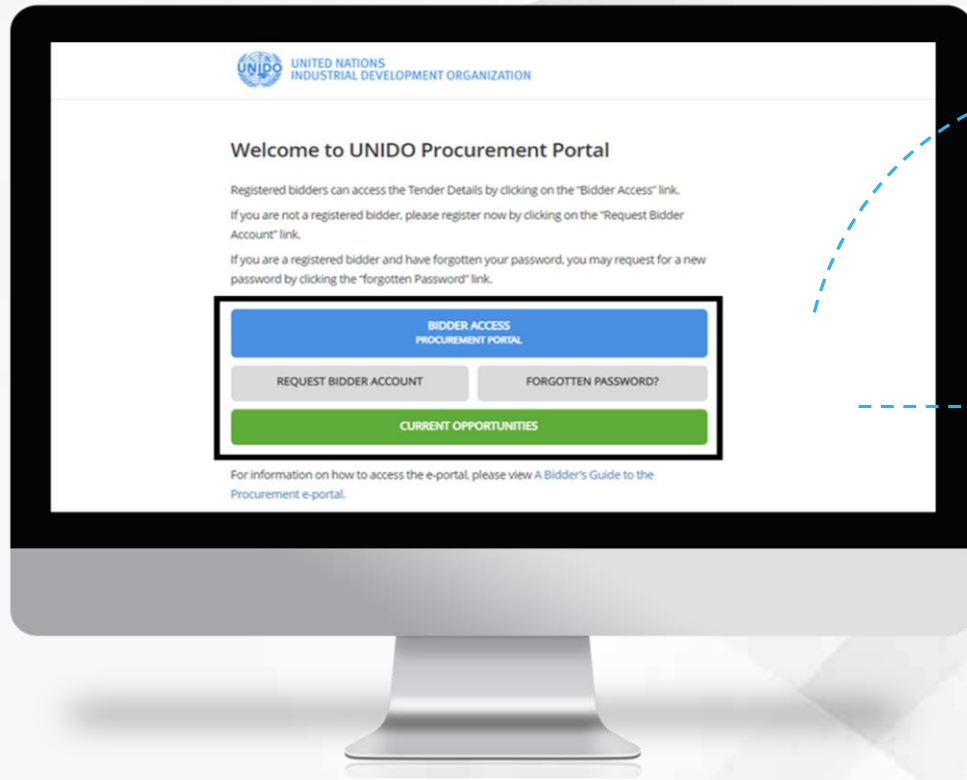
UNIDO UNITED NATIONS INDUSTRIAL DEVELOPMENT ORGANIZATION

Welcome to UNIDO Procurement Portal

Registered bidders can access the Tender Details by clicking on the "Bidder Access" link.

If you are not a registered bidder, please register now by clicking on the "Request Bidder Account" link.

If you are a registered bidder and have forgotten your password, you may request for a new password by clicking the "forgotten Password" link.

BIDDER ACCESS
PROCUREMENT PORTAL

REQUEST BIDDER ACCOUNT

FORGOTTEN PASSWORD?

CURRENT OPPORTUNITIES

For information on how to access the e-portal, please view A Bidder's Guide to the Procurement e-portal.